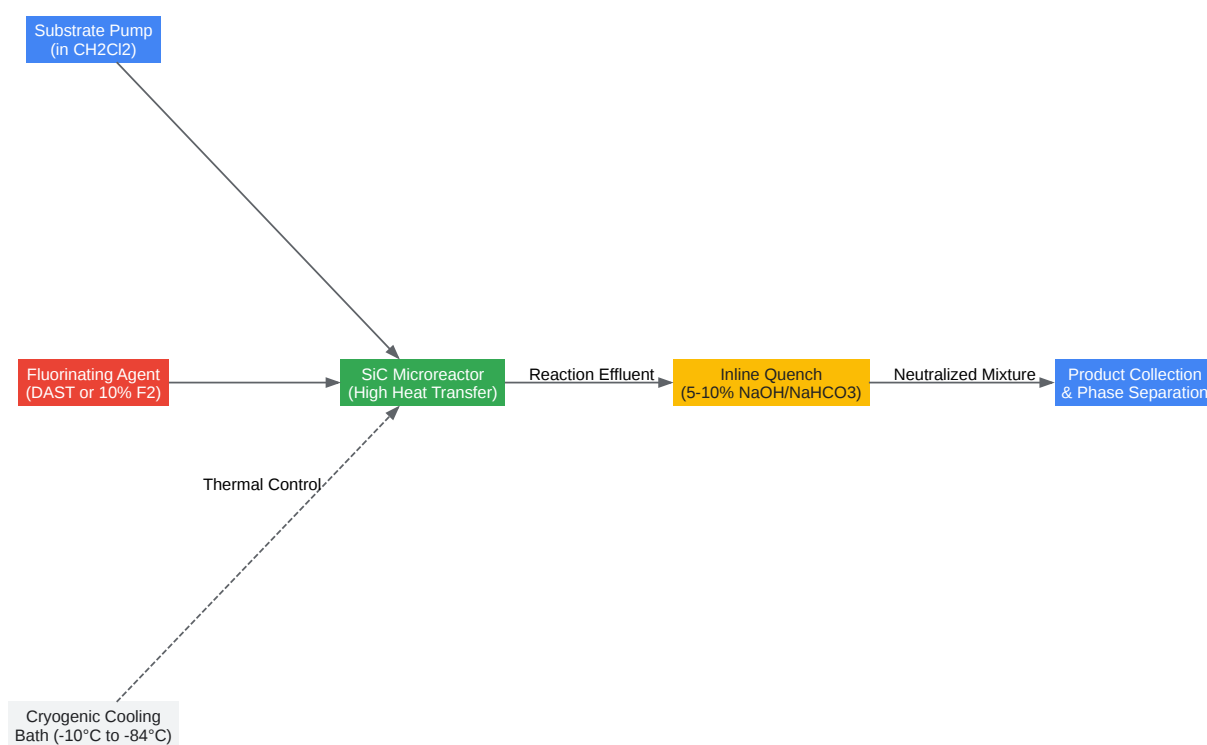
Substrate Pump
(in CH2Cl2)

Fluorinating Agent
(DAST or 10% F2)

SiC Microreactor
(High Heat Transfer)

Reaction Effluent

Inline Quench
(5-10% NaOH/NaHCO3)

Neutralized Mixture

Product Collection
& Phase Separation

Thermal Control

Cryogenic Cooling
Bath (-10°C to -84°C)